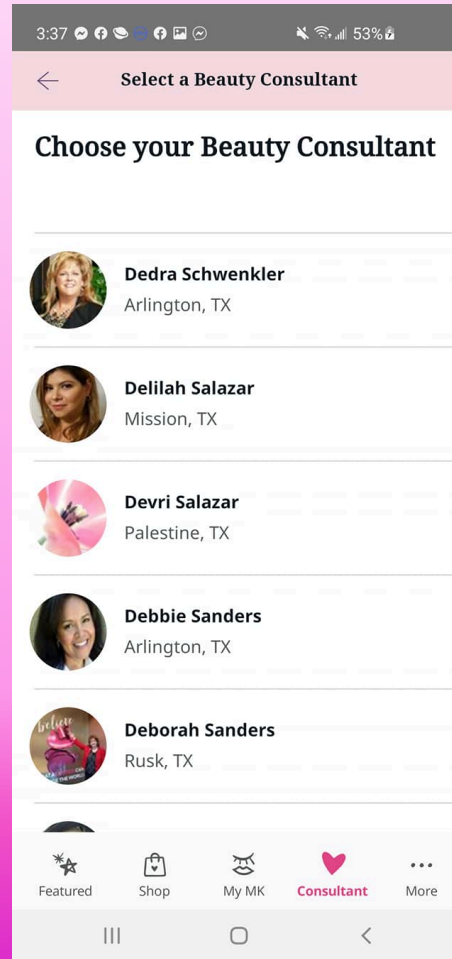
3:37 53%

Select a Beauty Consultant

Choose your Beauty Consultant

Dedra Schwenkler
Arlington, TX

Delilah Salazar
Mission, TX

Devri Salazar
Palestine, TX

Debbie Sanders
Arlington, TX

believe

Deborah Sanders
Rusk, TX

Featured Shop My MK Consultant More